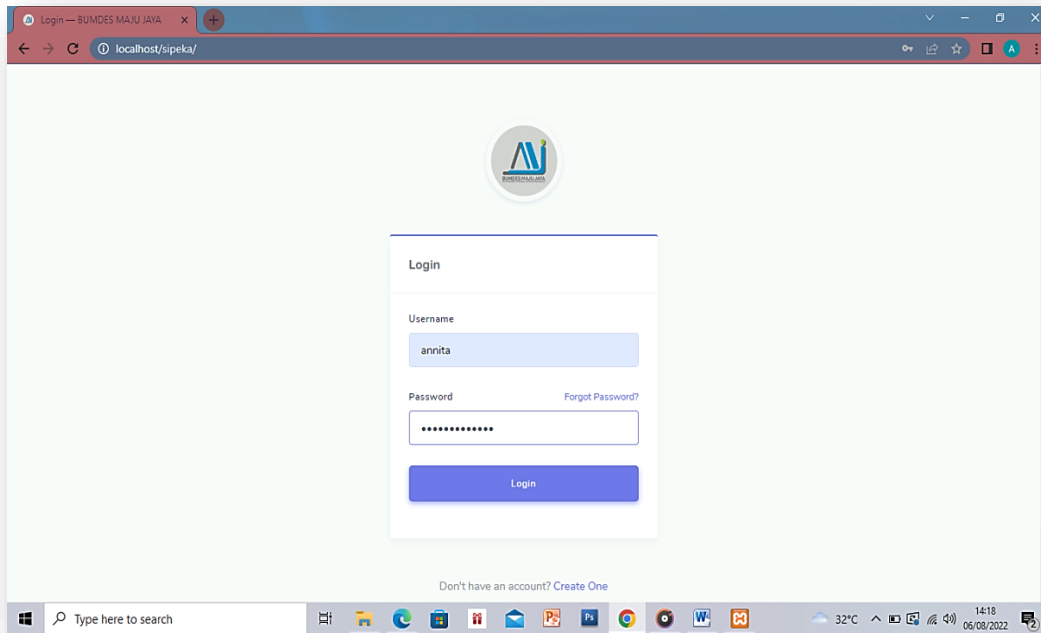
Login — BUMDES MAJU JAYA

localhost/sipeka/

A

MJ
BUMDES MAJU JAYA

Login

Username

annita

Password

Forgot Password?

•••••••••••••

Login

Don't have an account? Create One

Type here to search

32°C

14:18
06/08/2022

2